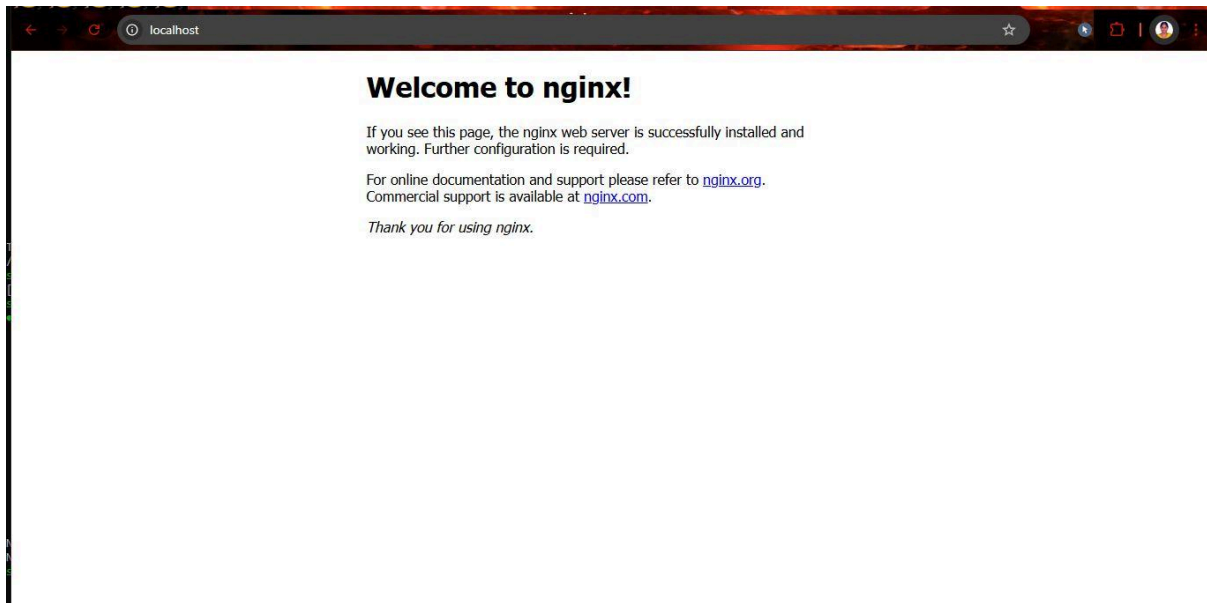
localhost

Welcome to nginx!

If you see this page, the nginx web server is successfully installed and working. Further configuration is required.

For online documentation and support please refer to nginx.org. Commercial support is available at nginx.com.

Thank you for using nginx.